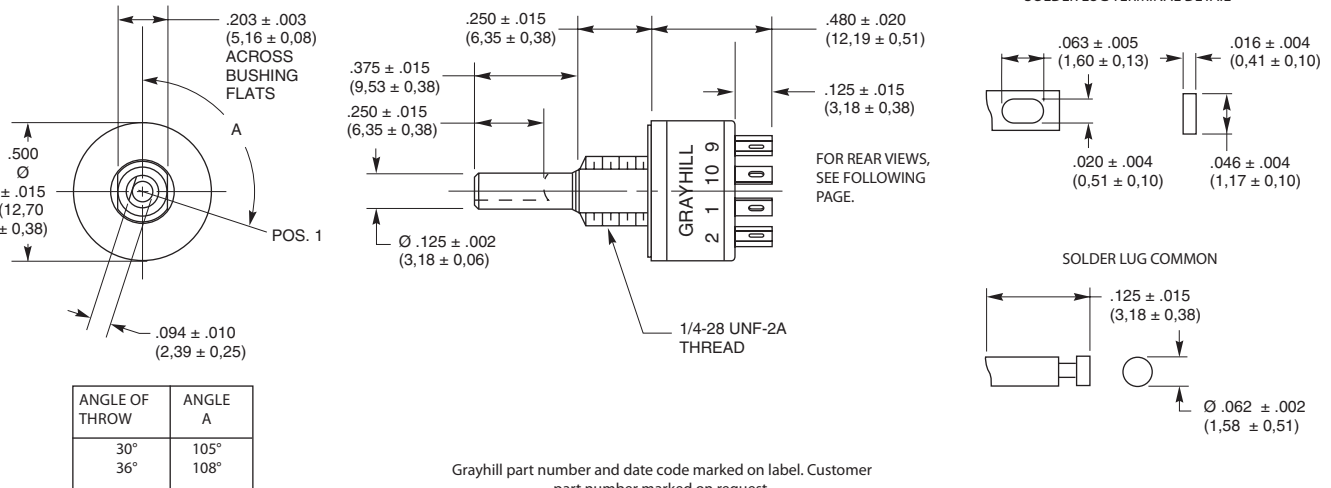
.203 ± .003
(5,16 ± 0,08)
ACROSS
BUSHING
FLATS

A

.500
Ø
± .015
(12,70
± 0,38)

POS. 1

.094 ± .010
(2,39 ± 0,25)

| ANGLE OF THROW | ANGLE A |
|---|---|
| 30° 36° | 105° 108° |

.250 ± .015
(6,35 ± 0,38)

.375 ± .015
(9,53 ± 0,38)

.250 ± .015
(6,35 ± 0,38)

.480 ± .020
(12,19 ± 0,51)

.125 ± .015
(3,18 ± 0,38)

GRAYHILL
2 1 10 9

FOR REAR VIEWS, SEE FOLLOWING PAGE.

Ø .125 ± .002
(3,18 ± 0,06)

1/4-28 UNF-2A
THREAD

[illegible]

.063 ± .005
(1,60 ± 0,13)

.016 ± .004
(0,41 ± 0,10)

.020 ± .004
(0,51 ± 0,10)

.046 ± .004
(1,17 ± 0,10)

SOLDER LUG COMMON

.125 ± .015
(3,18 ± 0,38)

Ø .062 ± .002
(1,58 ± 0,51)

Grayhill part number and date code marked on label. Customer part number marked on request.